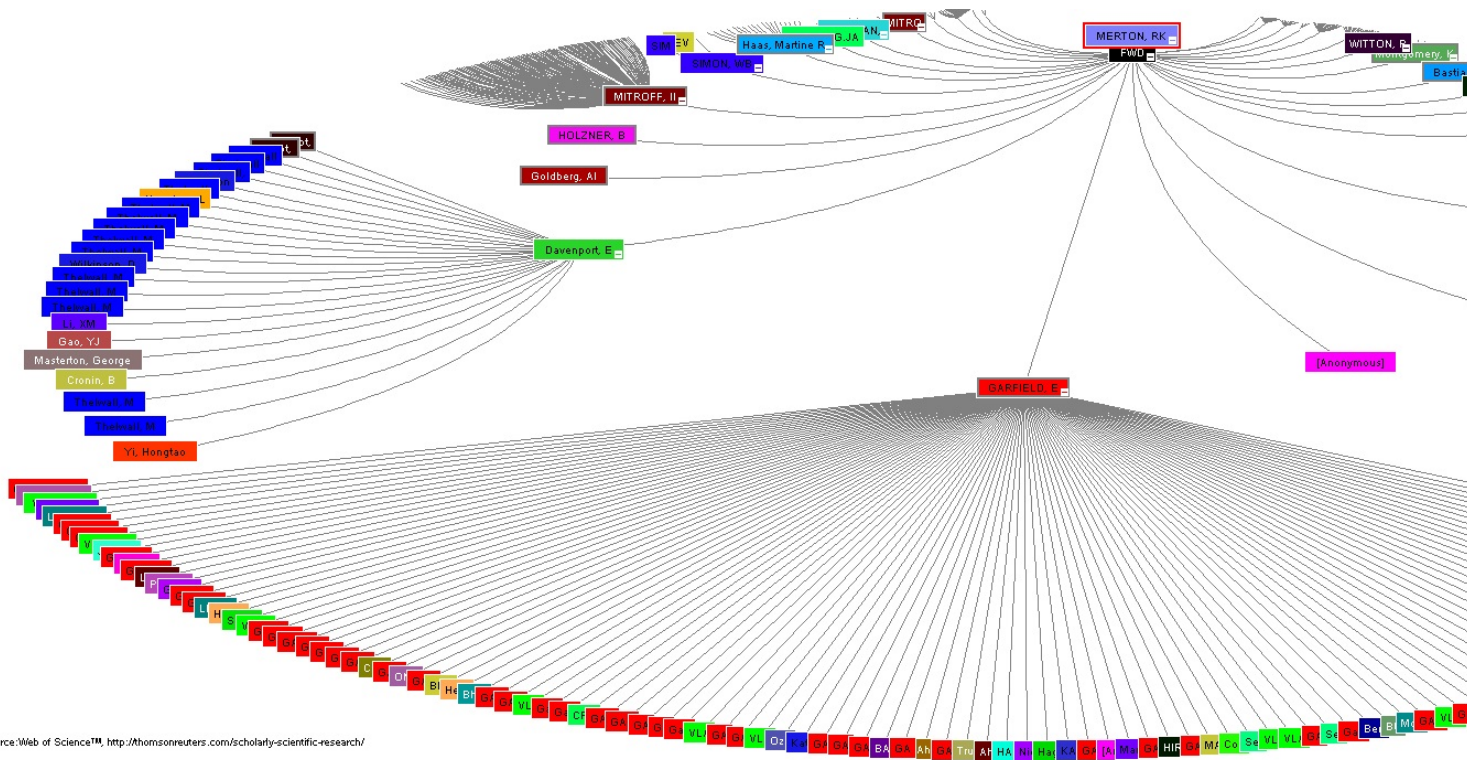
SIM EV
Haas, Martine R
G.JA
AN
MITRO
MERTON, RK
FWD
WITTON, P
Montgomery, K
Bastia
SIMON, WB
MITROFF, II
HOLZNER, B
Goldberg, AI
Davenport, E
Wilkinson, D
Thelwall, M
Thelwall, M
Thelwall, M
Li, XM
Gao, YJ
Masterton, George
Cronin, B
Thelwall, M
Thelwall, M
Yi, Hongtao
[Anonymous]
GARFIELD, E
rce:Web of Science™, http://thomsonreuters.com/scholarly-scientific-research/